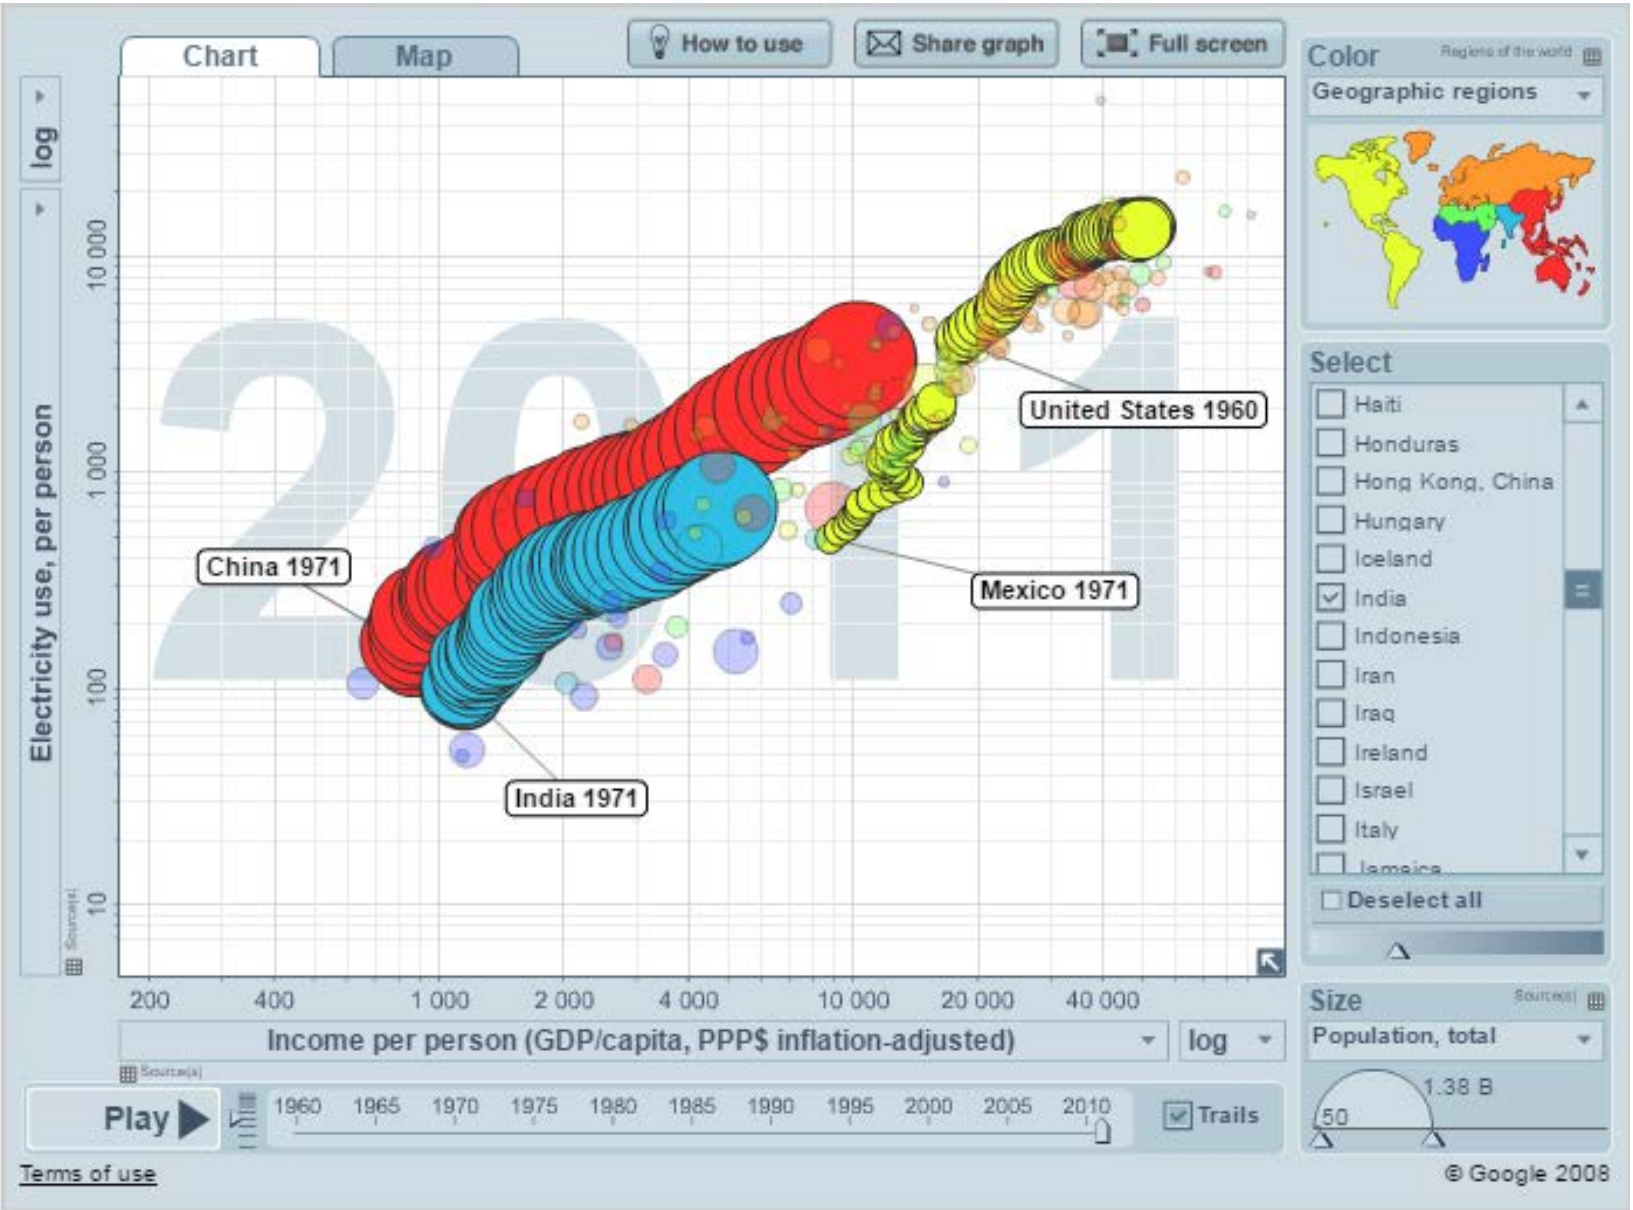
Chart
Map
How to use
Share graph
Full screen

Color
Regions of the world
Geographic regions

log
Electricity use, per person
10 000
1 000
100
10
Source(s)

2011

United States 1960
China 1971
Mexico 1971
India 1971

Select
Haiti
Honduras
Hong Kong, China
Hungary
Iceland
India
Indonesia
Iran
Iraq
Ireland
Israel
Italy
Jamaica
Deselect all

200
400
1 000
2 000
4 000
10 000
20 000
40 000
Income per person (GDP/capita, PPP$ inflation-adjusted)
log
Source(s)

Size
Source(s)
Population, total
1.38 B
50

Play
1960
1965
1970
1975
1980
1985
1990
1995
2000
2005
2010
Trails

Terms of use
© Google 2008